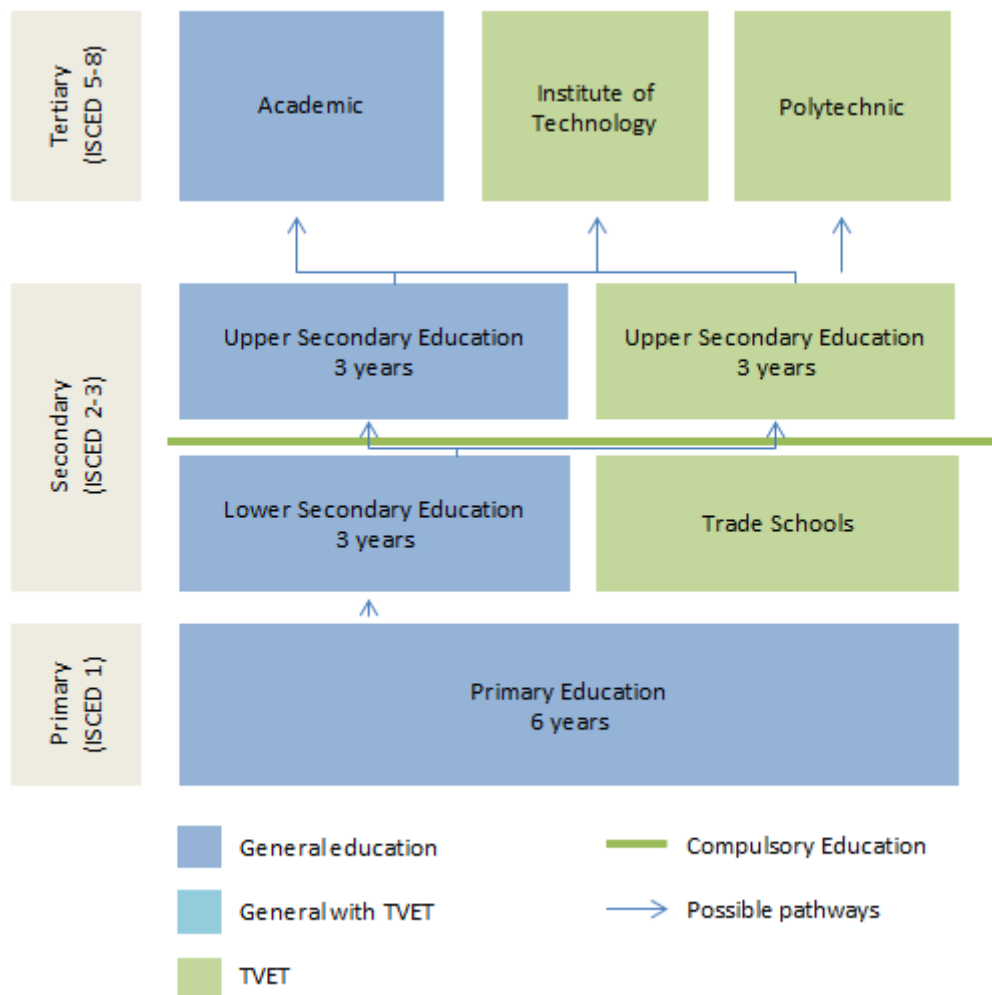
Tertiary
(ISCED 5-8)

Academic

Institute of Technology

Polytechnic

Secondary
(ISCED 2-3)

Upper Secondary Education
3 years

Upper Secondary Education
3 years

Lower Secondary Education
3 years

Trade Schools

Primary
(ISCED 1)

Primary Education
6 years

General education

Compulsory Education

General with TVET

Possible pathways

TVET